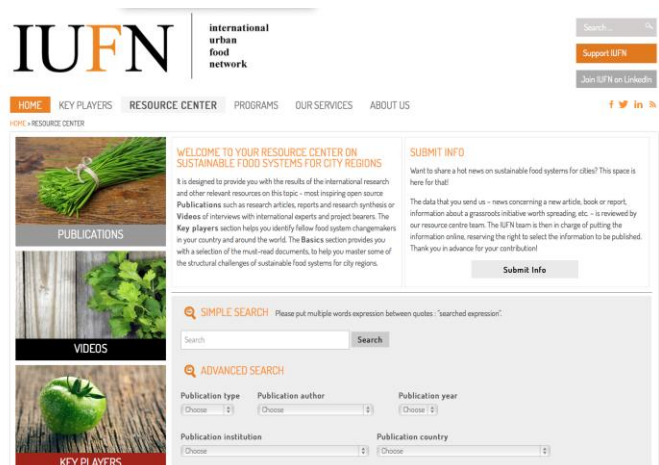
IUFN international urban food network

Search...

Support IUFN

Join IUFN on LinkedIn

HOME KEY PLAYERS RESOURCE CENTER PROGRAMS OUR SERVICES ABOUT US

HOME » RESOURCE CENTER

PUBLICATIONS

VIDEOS

KEY PLAYERS

WELCOME TO YOUR RESOURCE CENTER ON SUSTAINABLE FOOD SYSTEMS FOR CITY REGIONS

It is designed to provide you with the results of the international research and other relevant resources on this topic - most inspiring open source **Publications** such as research articles, reports and research synthesis or **Videos** of interviews with international experts and project bearers. The **Key players** section helps you identify fellow food system changemakers in your country and around the world. The **Basics** section provides you with a selection of the must-read documents, to help you master some of the structural challenges of sustainable food systems for city regions.

SUBMIT INFO

Want to share a hot news on sustainable food systems for cities? This space is here for that!

The data that you send us – news concerning a new article, book or report, information about a grassroots initiative worth spreading, etc. – is reviewed by our resource centre team. The IUFN team is then in charge of putting the information online, reserving the right to select the information to be published. Thank you in advance for your contribution!

Submit Info

SIMPLE SEARCH Please put multiple words expression between quotes : "searched expression".

Search

Search

ADVANCED SEARCH

Publication type
Choose

Publication author
Choose

Publication year
Choose

Publication institution
Choose

Publication country
Choose